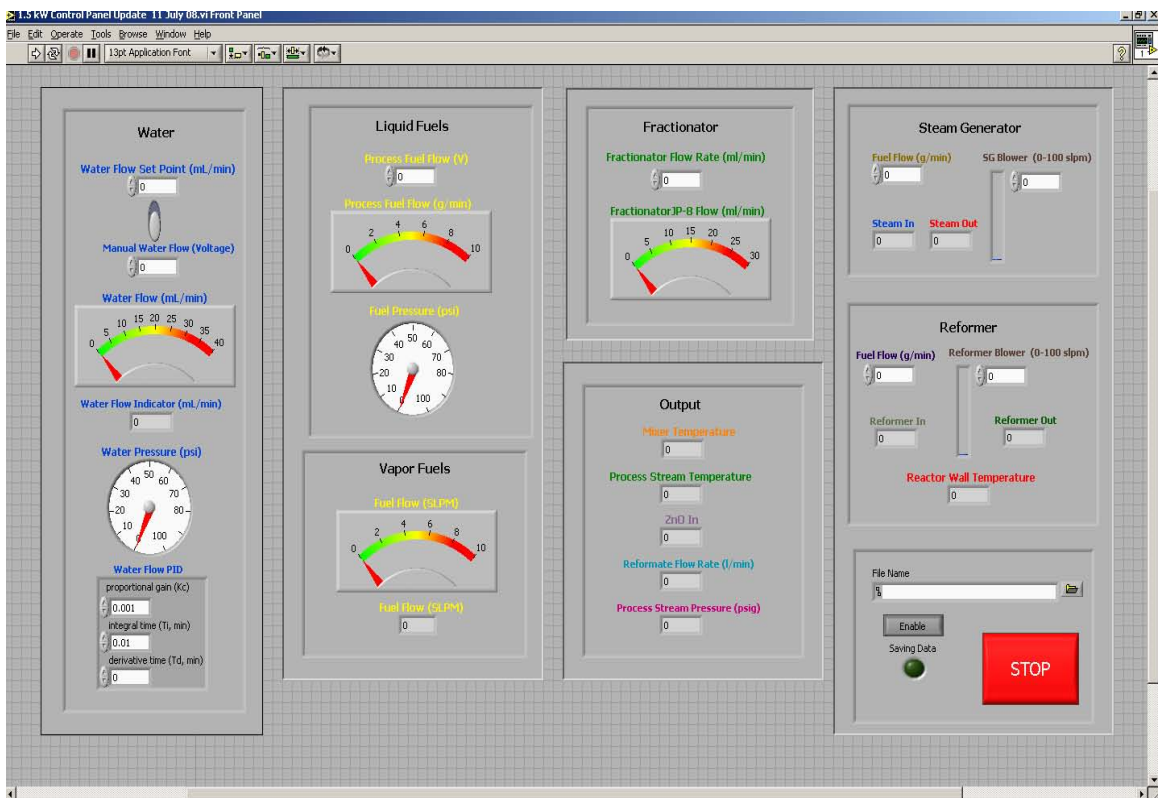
1.5 kW Control Panel Update 11 July 08.vi Front Panel

File Edit Operate Tools Browse Window Help

13pt Application Font

Water

Water Flow Set Point (mL/min)
0

Manual Water Flow (Voltage)
0

Water Flow (mL/min)
0 5 10 15 20 25 30 35 40

Water Flow Indicator (mL/min)
0

Water Pressure (psi)
0 10 20 30 40 50 60 70 80 100

Water Flow PID
proportional gain (Kc)
0.001
integral time (Ti, min)
0.01
derivative time (Td, min)
0

Liquid Fuels

Process Fuel Flow (V)
0

Process Fuel Flow (g/min)
0 2 4 6 8 10

Fuel Pressure (psi)
0 20 30 40 50 60 70 80 100

Vapor Fuels

Fuel Flow (SLPM)
0 2 4 6 8 10

Fuel Flow (SLPM)
0

Fractionator

Fractionator Flow Rate (ml/min)
0

FractionatorJP-8 Flow (ml/min)
0 5 10 15 20 25 30

Output

Mixer Temperature

Process Stream Temperature
0

ZnO In
0

Reformate Flow Rate (l/min)
0

Process Stream Pressure (psig)
0

Steam Generator

Fuel Flow (g/min)
0

SG Blower (0-100 slpm)
0

Steam In
0

Steam Out
0

Reformer

Fuel Flow (g/min)
0

Reformer Blower (0-100 slpm)
0

Reformer In
0

Reformer Out
0

Reactor Wall Temperature
0

File Name

Enable

Saving Data

STOP